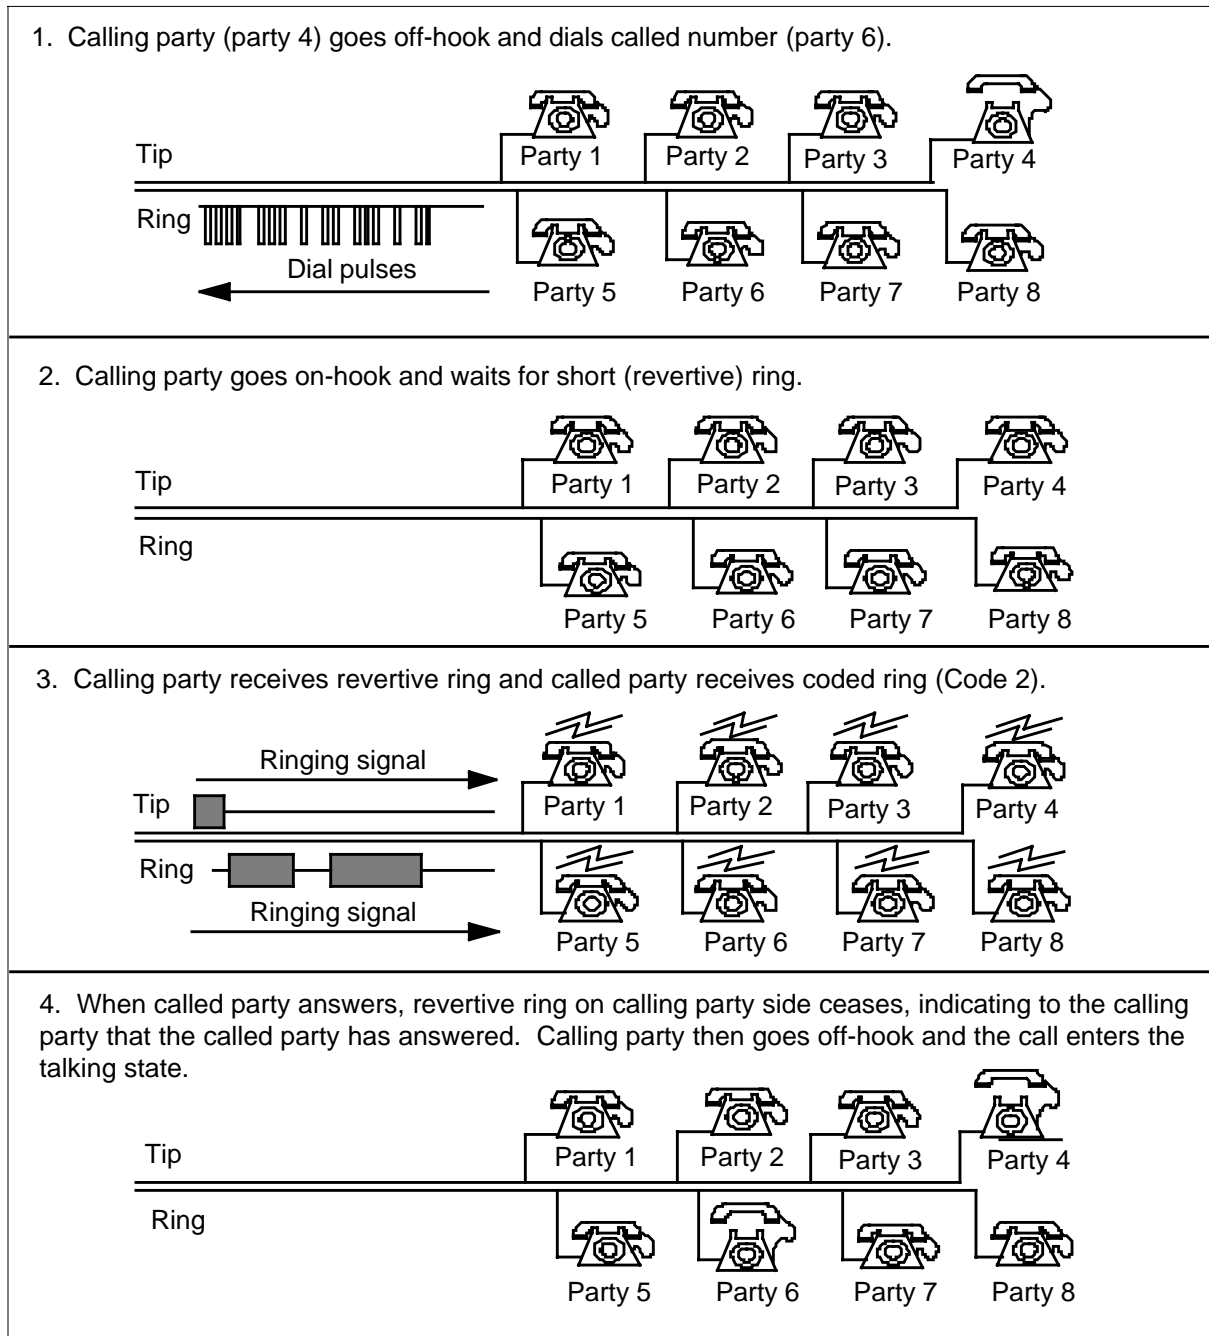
1. Calling party (party 4) goes off-hook and dials called number (party 6).

Tip

Party 1 Party 2 Party 3 Party 4

Ring

Dial pulses

Party 5 Party 6 Party 7 Party 8

2. Calling party goes on-hook and waits for short (revertive) ring.

Tip

Party 1 Party 2 Party 3 Party 4

Ring

Party 5 Party 6 Party 7 Party 8

3. Calling party receives revertive ring and called party receives coded ring (Code 2).

Ringing signal

Tip

Party 1 Party 2 Party 3 Party 4

Ring

Ringing signal

Party 5 Party 6 Party 7 Party 8

4. When called party answers, revertive ring on calling party side ceases, indicating to the calling party that the called party has answered. Calling party then goes off-hook and the call enters the talking state.

Tip

Party 1 Party 2 Party 3 Party 4

Ring

Party 5 Party 6 Party 7 Party 8